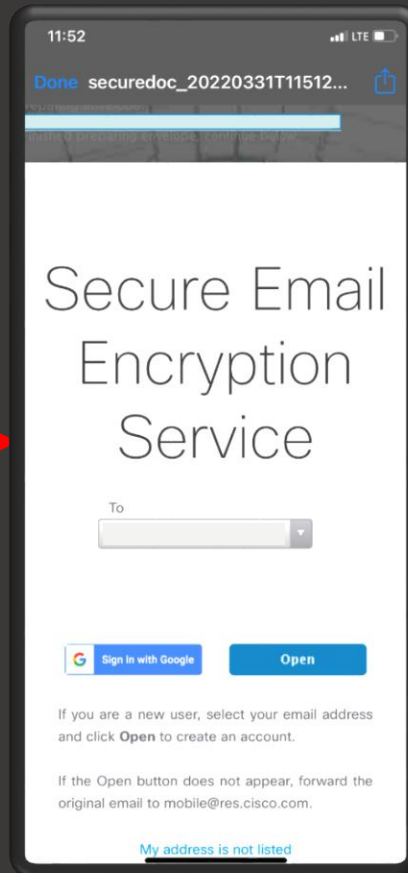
11:52

LTE

Done securedoc_20220331T11512...

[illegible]

Secure Email Encryption Service

To

Sign in with Google

Open

If you are a new user, select your email address and click Open to create an account.

If the Open button does not appear, forward the original email to mobile@res.cisco.com.

My address is not listed